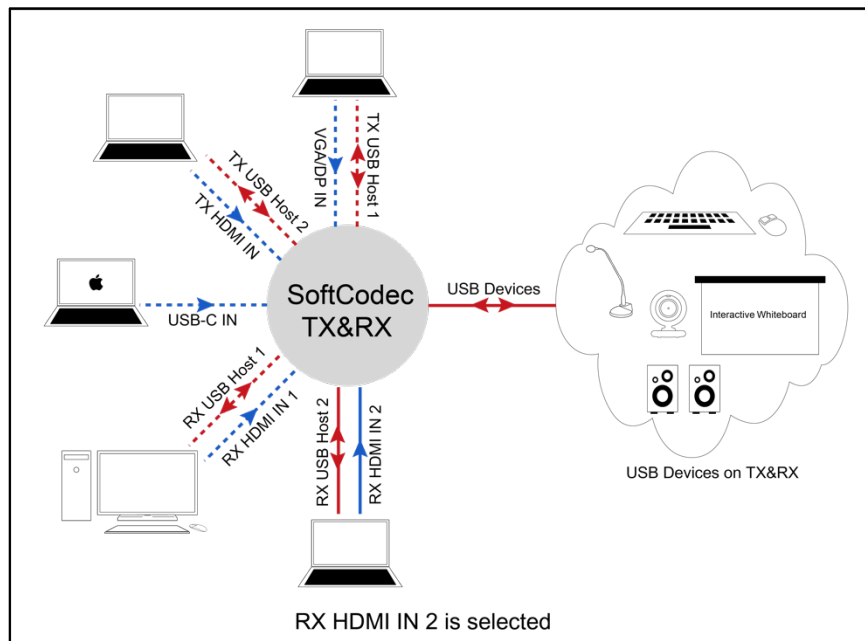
VGA/DP IN
TX USB Host 1
TX USB Host 2
TX HDMI IN
USB-C IN
SoftCodec TX&RX
USB Devices
Interactive Whiteboard
RX USB Host 1
RX HDMI IN 1
RX USB Host 2
RX HDMI IN 2
USB Devices on TX&RX
RX HDMI IN 2 is selected